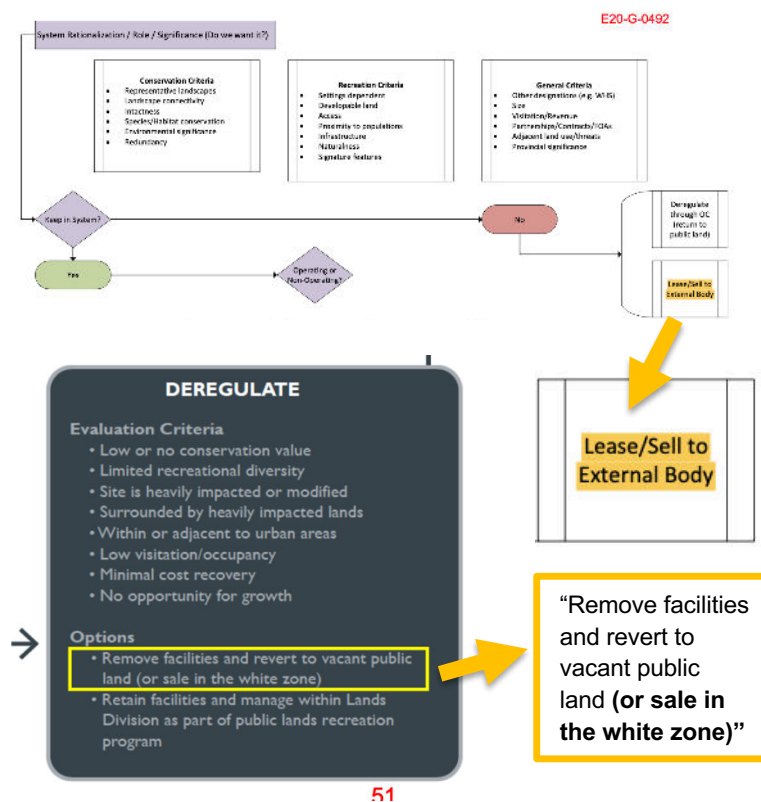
E20-G-0492

System Rationalization / Role / Significance (Do we want it?)

Conservation Criteria
- Representative landscapes
- Landscape connectivity
- Intactness
- Species/Habitat conservation
- Environmental significance
- Redundancy

Recreation Criteria
- Settings dependent
- Developable land
- Access
- Proximity to populations
- Infrastructure
- Naturalness
- Signature features

General Criteria
- Other designations (e.g. WHS)
- Size
- Visitation/Revenue
- Partnerships/Contracts/ICIAs
- Adjacent land use/threats
- Provincial significance

Keep in System?

No

Deregulate through OC (return to public land)

Lease/Sell to External Body

Yes

Operating or Non-Operating?

Lease/Sell to External Body

DEREGULATE

Evaluation Criteria
- Low or no conservation value
- Limited recreational diversity
- Site is heavily impacted or modified
- Surrounded by heavily impacted lands
- Within or adjacent to urban areas
- Low visitation/occupancy
- Minimal cost recovery
- No opportunity for growth

Options
- Remove facilities and revert to vacant public land (or sale in the white zone)
- Retain facilities and manage within Lands Division as part of public lands recreation program

"Remove facilities and revert to vacant public land **(or sale in the white zone)"**

51